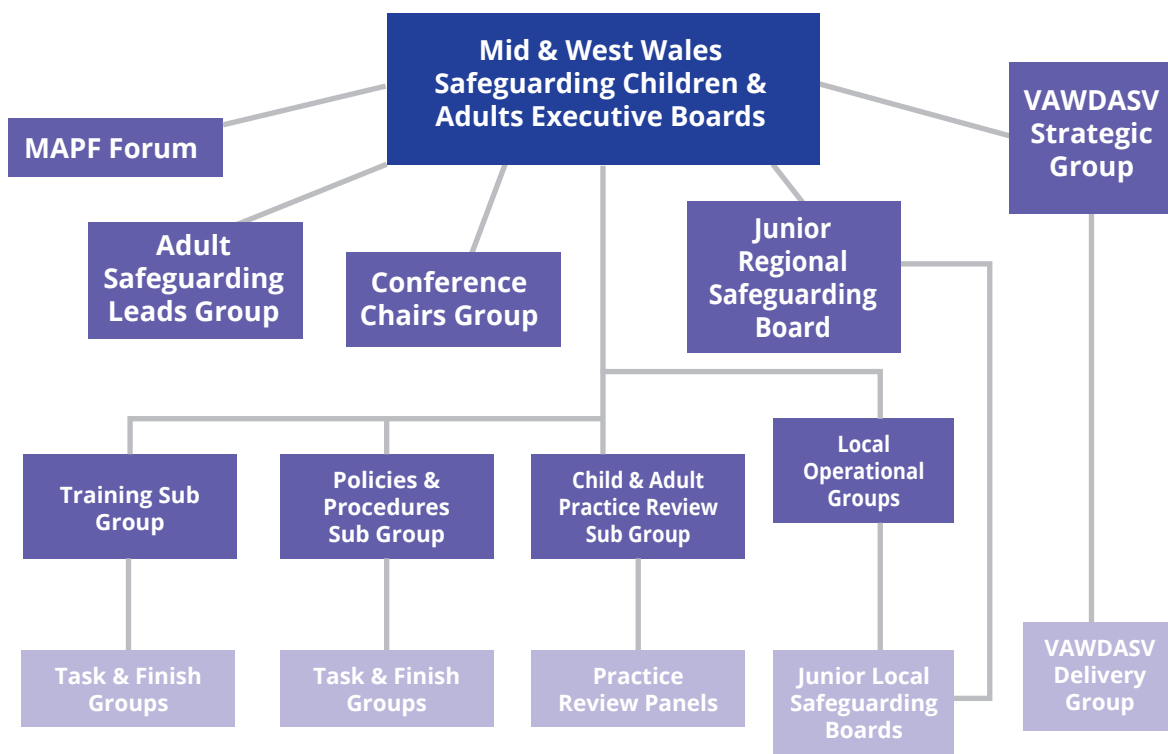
Mid & West Wales Safeguarding Children & Adults Executive Boards

MAPF Forum

VAWDASV Strategic Group

Adult Safeguarding Leads Group

Conference Chairs Group

Junior Regional Safeguarding Board

Training Sub Group

Policies & Procedures Sub Group

Child & Adult Practice Review Sub Group

Local Operational Groups

Task & Finish Groups

Task & Finish Groups

Practice Review Panels

Junior Local Safeguarding Boards

VAWDASV Delivery Group